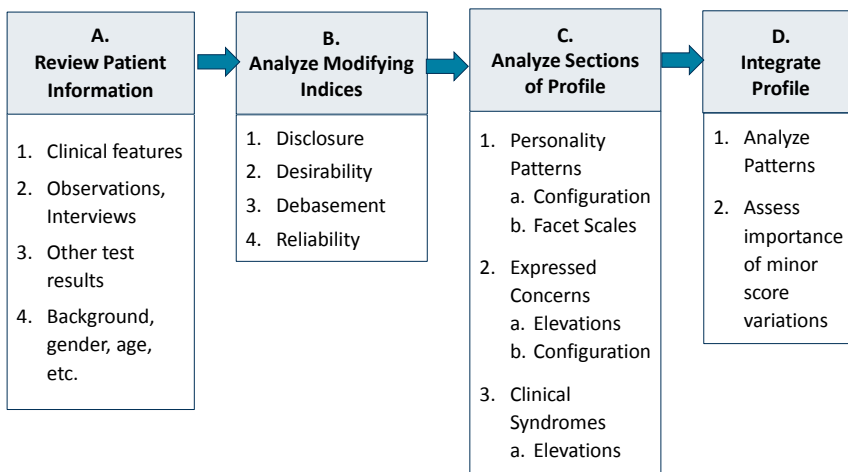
A.
Review Patient Information

1. Clinical features
2. Observations, Interviews
3. Other test results
4. Background, gender, age, etc.

B.
Analyze Modifying Indices

1. Disclosure
2. Desirability
3. Debasement
4. Reliability

C.
Analyze Sections of Profile

1. Personality Patterns
a. Configuration
b. Facet Scales
2. Expressed Concerns
a. Elevations
b. Configuration
3. Clinical Syndromes
a. Elevations

D.
Integrate Profile

1. Analyze Patterns
2. Assess importance of minor score variations